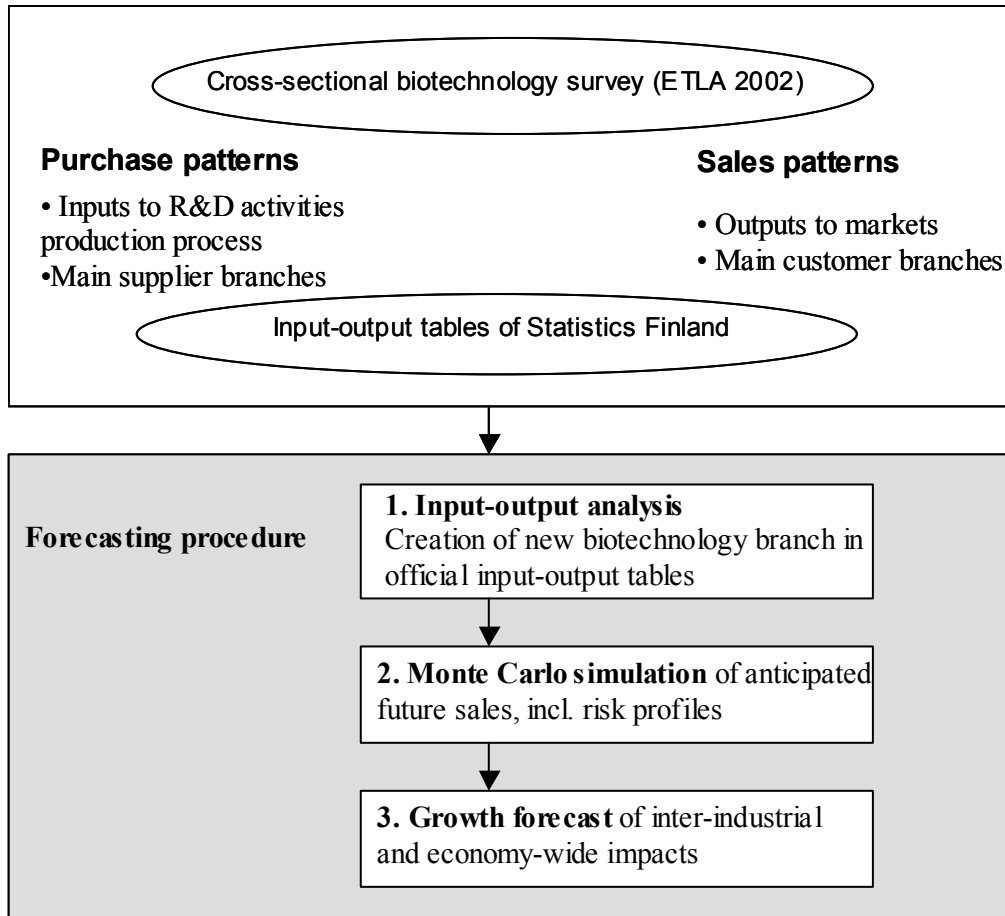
Cross-sectional biotechnology survey (ETLA 2002)

Purchase patterns

• Inputs to R&D activities production process
•Main supplier branches

Sales patterns

• Outputs to markets
• Main customer branches

Input-output tables of Statistics Finland

Forecasting procedure

1. Input-output analysis
Creation of new biotechnology branch in official input-output tables

2. Monte Carlo simulation of anticipated future sales, incl. risk profiles

3. Growth forecast of inter-industrial and economy-wide impacts